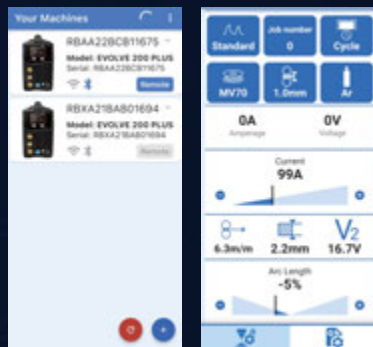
Your Machines

RBAA22BCB11675
Model: EVOLVE 200 PLUS
Serial: RBAA22BCB11675
Remote

RBXA21BAB01694
Model: EVOLVE 200 PLUS
Serial: RBXA21BAB01694
Remote

Standard
Job number
0
Cycle

MV70
1.0mm
Ar

0A
Amperage
0V
Voltage

Current
99A

6.3m/m
2.2mm
16.7V

Arc Length
-5%